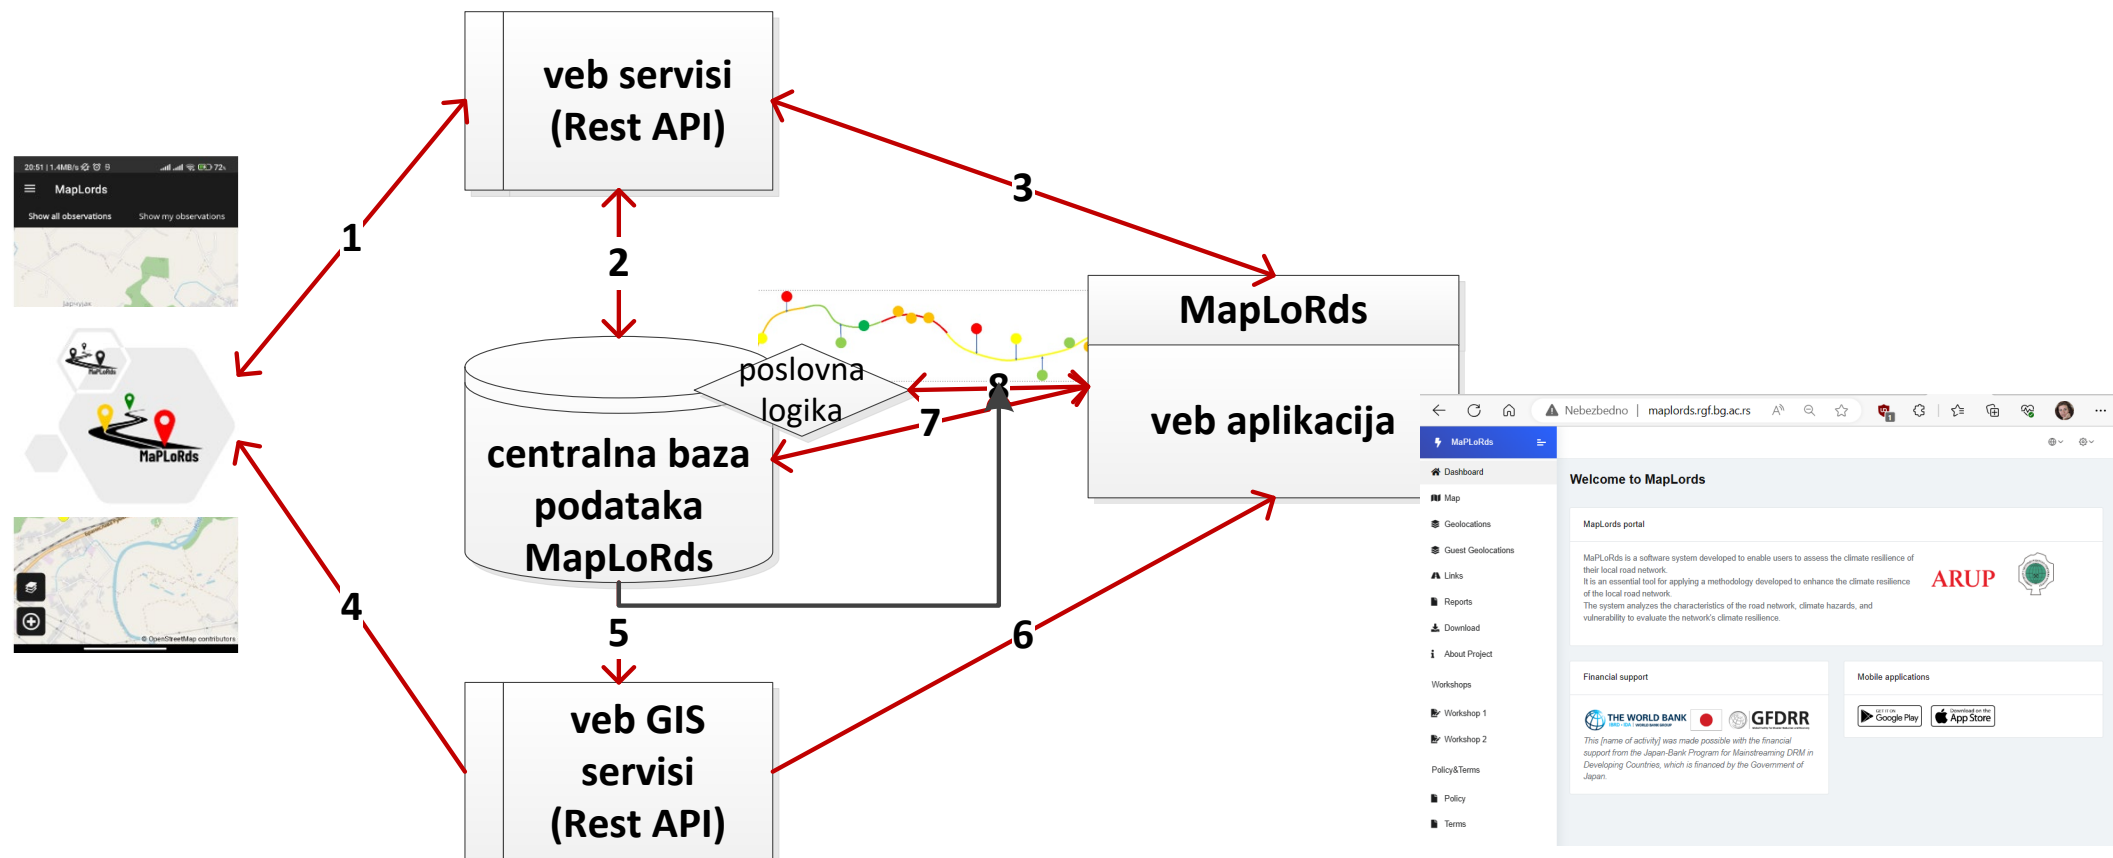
veb servisi (Rest API)

20:51 | 1.4MB/s 72
MapLords
Show all observations
Show my observations

1

2

3

MapLoRds

poslovna logika

8

7

centralna baza podataka MapLoRds

veb aplikacija

5

4

6

veb GIS servisi (Rest API)

© OpenStreetMap contributors

Nebezbedno | maplords.rgf.bg.ac.rs

MaPLoRds
Dashboard
Map
Geolocations
Guest Geolocations
Links
Reports
Download
About Project
Workshops
Workshop 1
Workshop 2
Policy&Terms
Policy
Terms

Welcome to MapLords

MapLords portal

MaPLoRds is a software system developed to enable users to assess the climate resilience of their local road network.
It is an essential tool for applying a methodology developed to enhance the climate resilience of the local road network.
The system analyzes the characteristics of the road network, climate hazards, and vulnerability to evaluate the network's climate resilience.

ARUP

Financial support

THE WORLD BANK
GFDRR

This [name of activity] was made possible with the financial support from the Japan-Bank Program for Mainstreaming DRM in Developing Countries, which is financed by the Government of Japan.

Mobile applications

Google Play
App Store